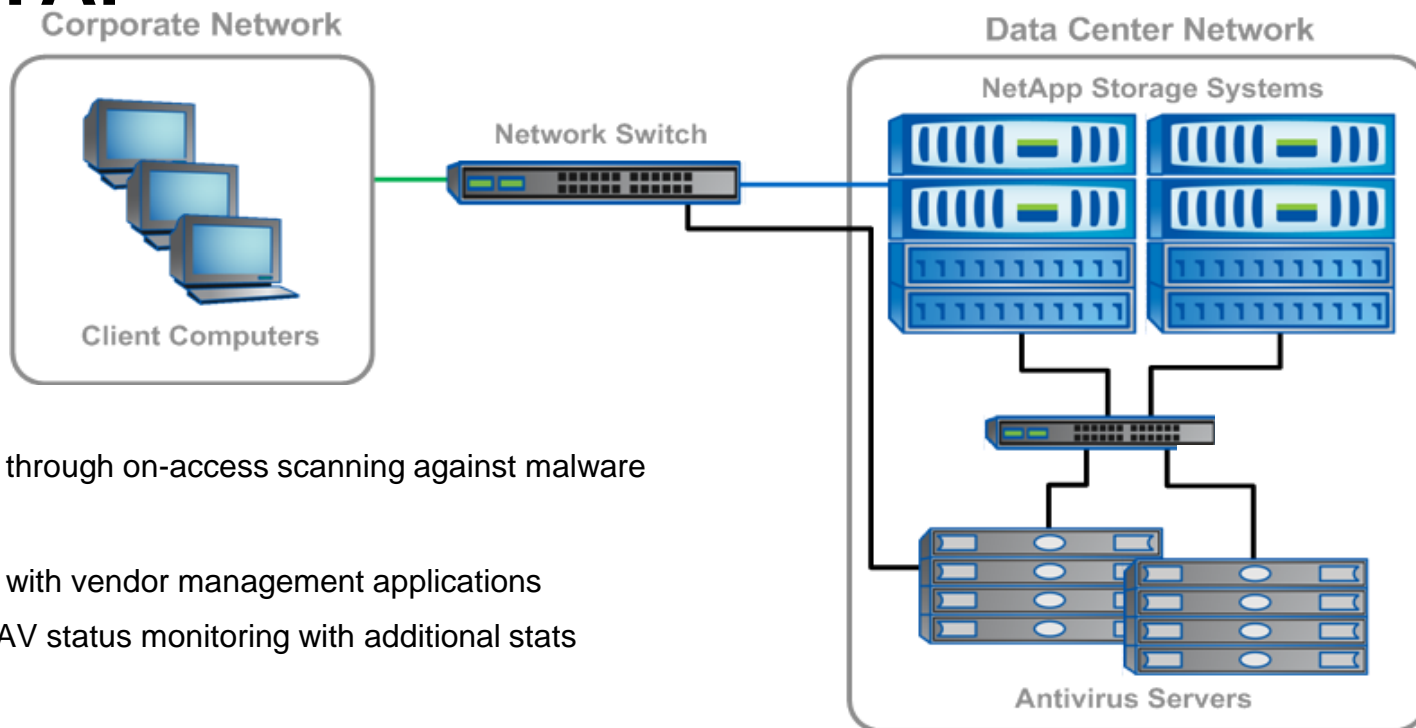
Corporate Network

Client Computers

Network Switch

Data Center Network

NetApp Storage Systems

Antivirus Servers

through on-access scanning against malware

with vendor management applications

AV status monitoring with additional stats